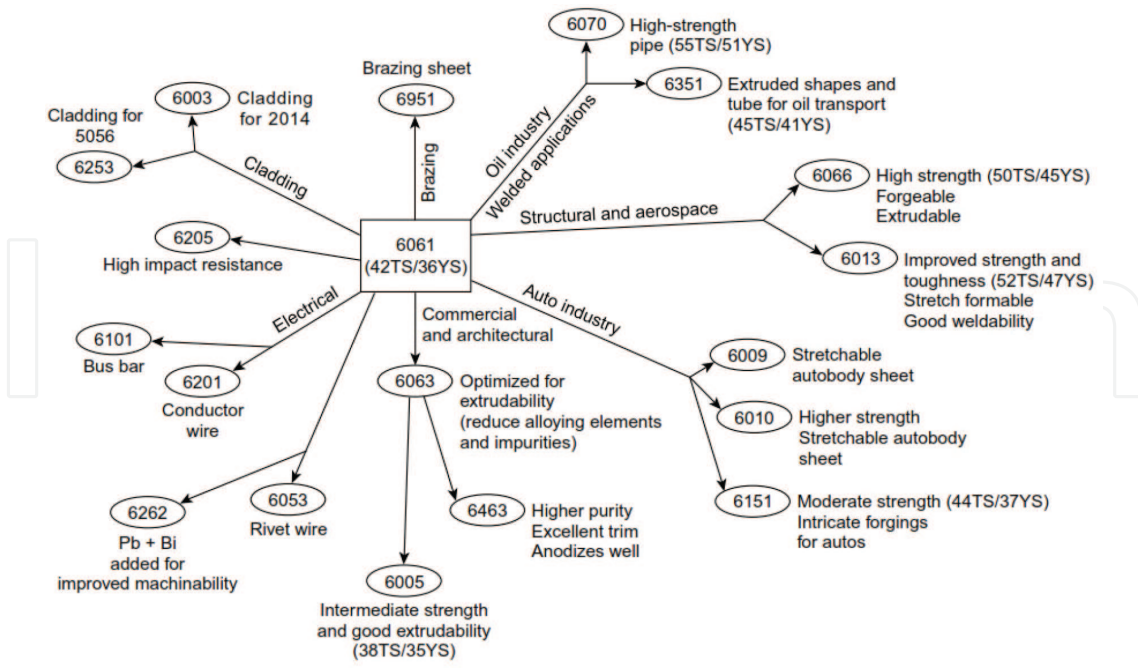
6070 High-strength pipe (55TS/51YS)

6351 Extruded shapes and tube for oil transport (45TS/41YS)

Oil industry

Welded applications

Brazing sheet

6951

Brazing

6003 Cladding for 2014

Cladding for 5056

6253

Cladding

6066 High strength (50TS/45YS) Forgeable Extrudable

Structural and aerospace

6013 Improved strength and toughness (52TS/47YS) Stretch formable Good weldability

6205

High impact resistance

6061 (42TS/36YS)

Electrical

6101

Bus bar

6201

Conductor wire

Commercial and architectural

Auto industry

6063 Optimized for extrudability (reduce alloying elements and impurities)

6009 Stretchable autobody sheet

6010 Higher strength Stretchable autobody sheet

6151 Moderate strength (44TS/37YS) Intricate forgings for autos

6262

Pb + Bi added for improved machinability

6053

Rivet wire

6463 Higher purity Excellent trim Anodizes well

6005

Intermediate strength and good extrudability (38TS/35YS)